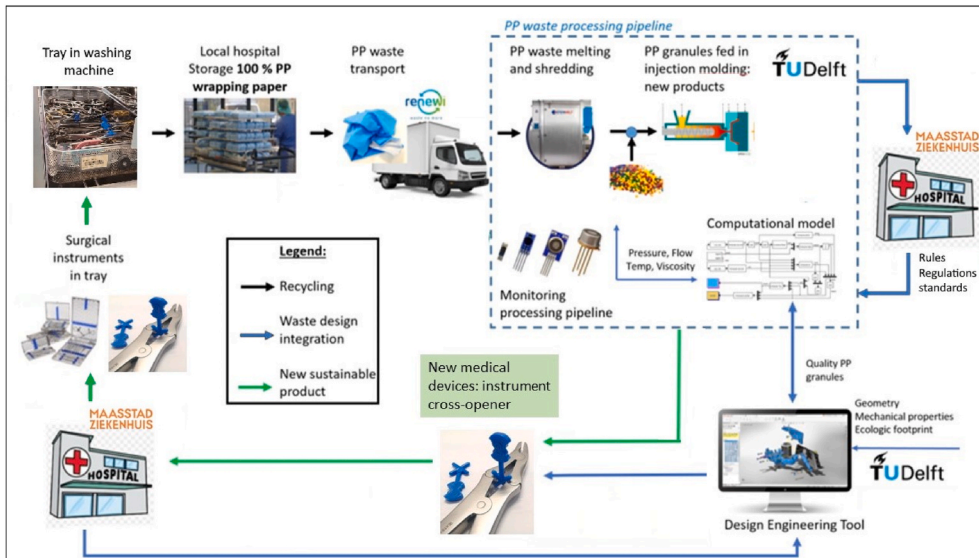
Tray in washing machine

Local hospital Storage **100 % PP wrapping paper**

PP waste transport

renewi

PP waste processing pipeline

PP waste melting and shredding

PP granules fed in injection molding: new products

TUDelft

MAASSTAD ZIEKENHUIS

HOSPITAL

Rules Regulations standards

Computational model

Pressure, Flow Temp, Viscosity

Monitoring processing pipeline

Surgical instruments in tray

**Legend:**

Recycling

Waste design integration

New sustainable product

MAASSTAD ZIEKENHUIS

HOSPITAL

New medical devices: instrument cross-opener

Quality PP granules

Geometry
Mechanical properties
Ecologic footprint

TUDelft

Design Engineering Tool